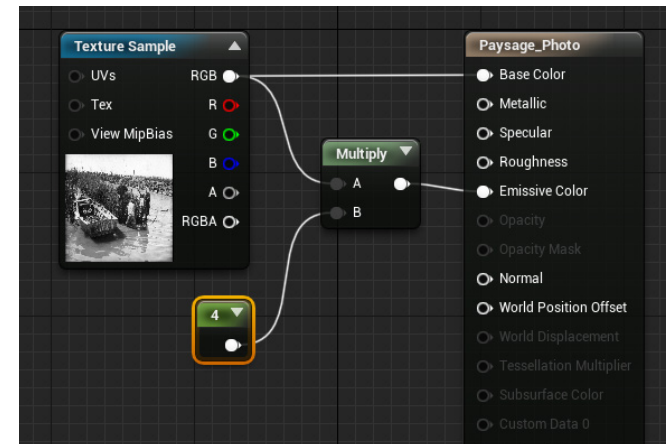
Texture Sample

UVs

Tex

View MipBias

RGB

R

G

B

A

RGBA

Multiply

A

B

4

Paysage_Photo

Base Color

Metallic

Specular

Roughness

Emissive Color

Opacity

Opacity Mask

Normal

World Position Offset

World Displacement

Tessellation Multiplier

Subsurface Color

Custom Data 0